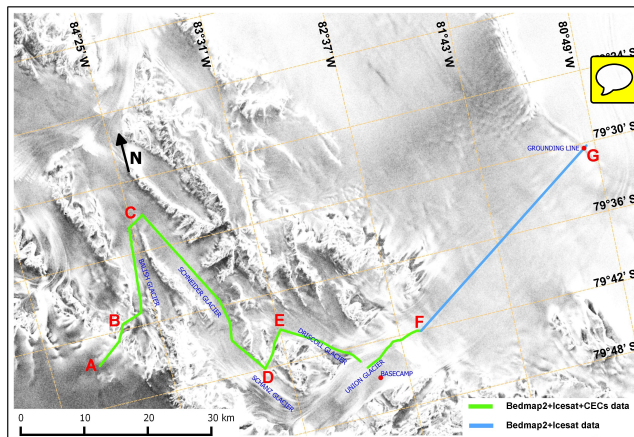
84°25' W
83°31' W
82°37' W
81°43' W
80°49' W
79°24' S
79°30' S
79°36' S
79°42' S
79°48' S
N
GROUNDING LINE
G
C
BALISH GLACIER
SCHNEIDER GLACIER
B
A
E
DRISCOLL GLACIER
F
D
SCHMIDT GLACIER
UNION GLACIER
BASECAMP
0 10 20 30 km
Bedmap2+Icesat+CECs data
Bedmap2+Icesat data